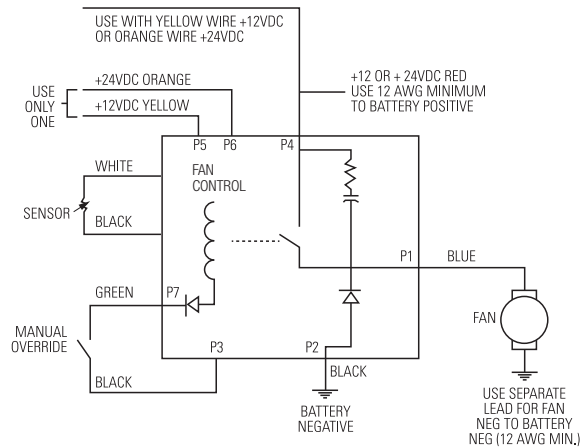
USE WITH YELLOW WIRE +12VDC OR ORANGE WIRE +24VDC

USE ONLY ONE

+24VDC ORANGE

+12VDC YELLOW

+12 OR + 24VDC RED USE 12 AWG MINIMUM TO BATTERY POSITIVE

P5

P6

P4

WHITE

FAN CONTROL

SENSOR

BLACK

P1

BLUE

GREEN

P7

FAN

MANUAL OVERRIDE

P3

P2

BLACK

BLACK

BATTERY NEGATIVE

USE SEPARATE LEAD FOR FAN NEG TO BATTERY NEG (12 AWG MIN.)